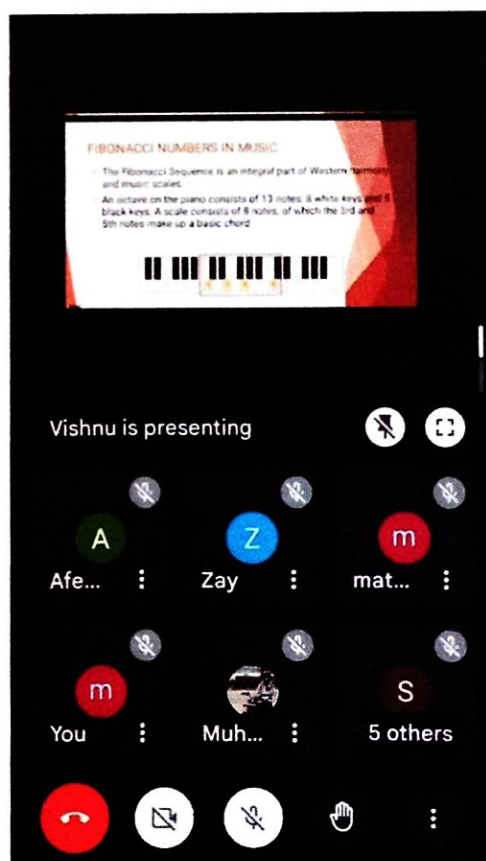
FIBONACCI NUMBERS IN MUSIC

The Fibonacci Sequence is an integral part of Western harmony and music scales.

An octave on the piano consists of 13 notes: 8 white keys and 5 black keys. A scale consists of 8 notes, of which the 3rd and 5th notes make up a basic chord

Vishnu is presenting

A
Afe...

Z
Zay

m
mat...

m
You

Muh...

S
5 others